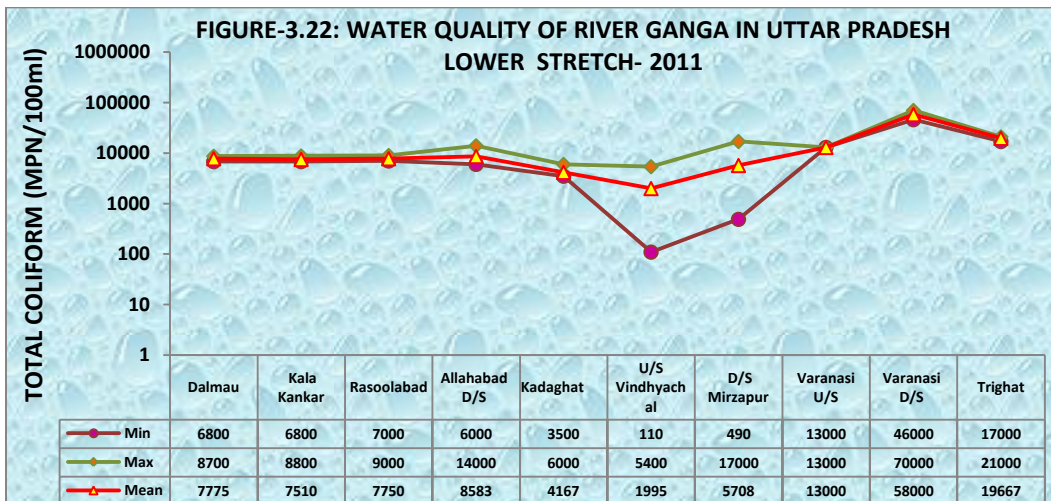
FIGURE-3.22: WATER QUALITY OF RIVER GANGA IN UTTAR PRADESH LOWER STRETCH- 2011

TOTAL COLIFORM (MPN/100ml)

1000000
100000
10000
1000
100
10
1

| | Dalmau | Kala Kankar | Rasoolabad | Allahabad D/S | Kadaghat | U/S Vindhyachal | D/S Mirzapur | Varanasi U/S | Varanasi D/S | Trighat |
|---|---|---|---|---|---|---|---|---|---|---|
| Min | 6800 | 6800 | 7000 | 6000 | 3500 | 110 | 490 | 13000 | 46000 | 17000 |
| Max | 8700 | 8800 | 9000 | 14000 | 6000 | 5400 | 17000 | 13000 | 70000 | 21000 |
| Mean | 7775 | 7510 | 7750 | 8583 | 4167 | 1995 | 5708 | 13000 | 58000 | 19667 |